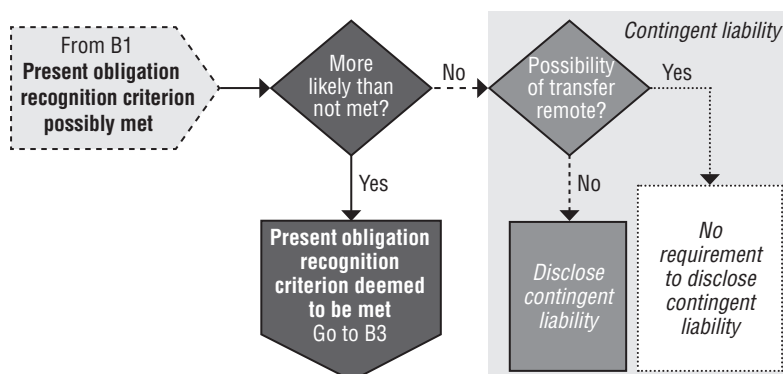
From B1
**Present obligation recognition criterion possibly met**

More likely than not met?

No

Yes

**Present obligation recognition criterion deemed to be met**
Go to B3

*Contingent liability*

Possibility of transfer remote?

Yes

No

*Disclose contingent liability*

*No requirement to disclose contingent liability*